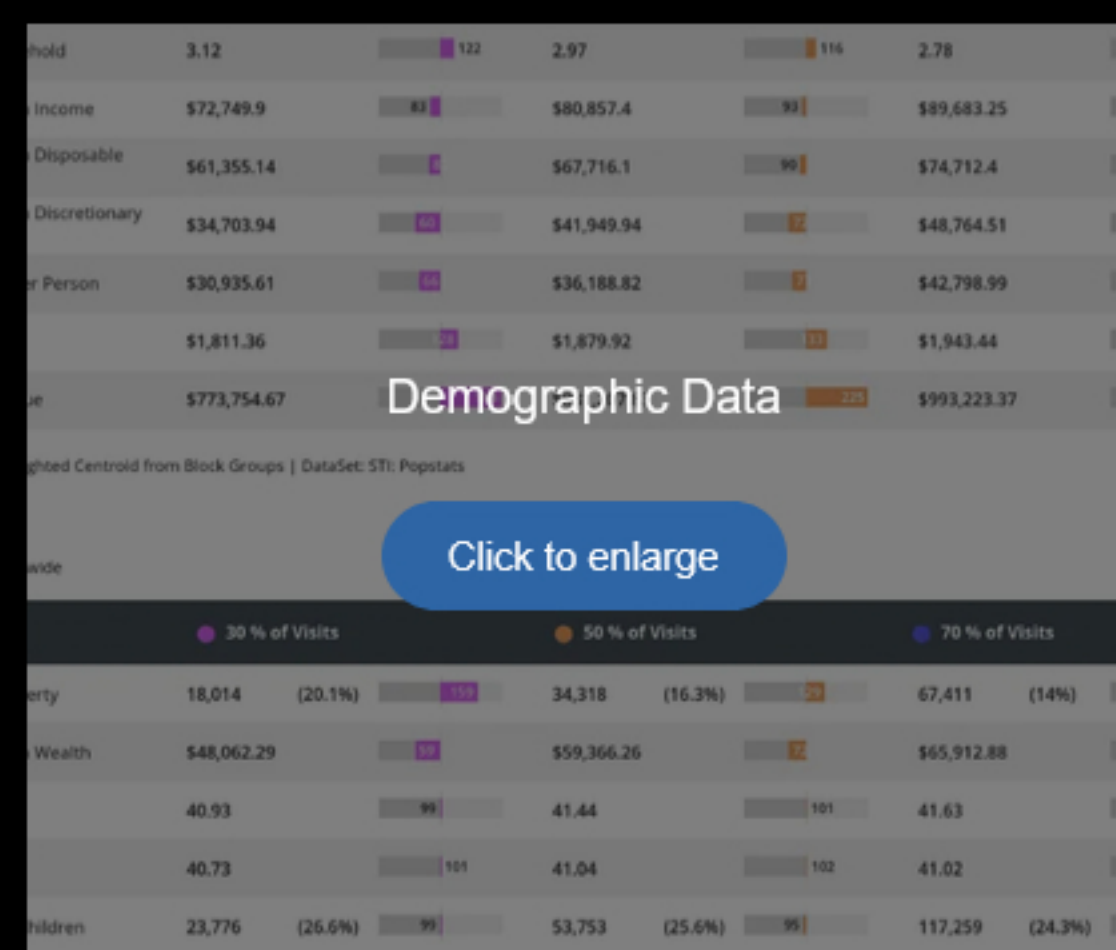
| hold | 3.12 | 122 | 2.97 | 116 | 2.78 |
|---|---|---|---|---|---|
| Income | \$72,749.9 | 83 | \$80,857.4 | 93 | \$89,683.25 |
| Disposable | \$61,355.14 | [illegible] | \$67,716.1 | 90 | \$74,712.4 |
| Discretionary | \$34,703.94 | 60 | \$41,949.94 | 72 | \$48,764.51 |
| r Person | \$30,935.61 | 66 | \$36,188.82 | 77 | \$42,798.99 |
| | \$1,811.36 | 93 | \$1,879.92 | 93 | \$1,943.44 |
| ue | \$773,754.67 | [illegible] | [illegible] | 225 | \$993,223.37 |

Demographic Data

ghted Centroid from Block Groups | DataSet: STI: Popstats

Click to enlarge

wide

| | 30 % of Visits | | | 50 % of Visits | | | 70 % of Visits | |
|---|---|---|---|---|---|---|---|---|
| erty | 18,014 | (20.1%) | 159 | 34,318 | (16.3%) | 29 | 67,411 | (14%) |
| Wealth | \$48,062.29 | | 69 | \$59,366.26 | | 72 | \$65,912.88 | |
| | 40.93 | | 99 | 41.44 | | 101 | 41.63 | |
| | 40.73 | | 101 | 41.04 | | 102 | 41.02 | |
| hildren | 23,776 | (26.6%) | 99 | 53,753 | (25.6%) | 95 | 117,259 | (24.3%) |